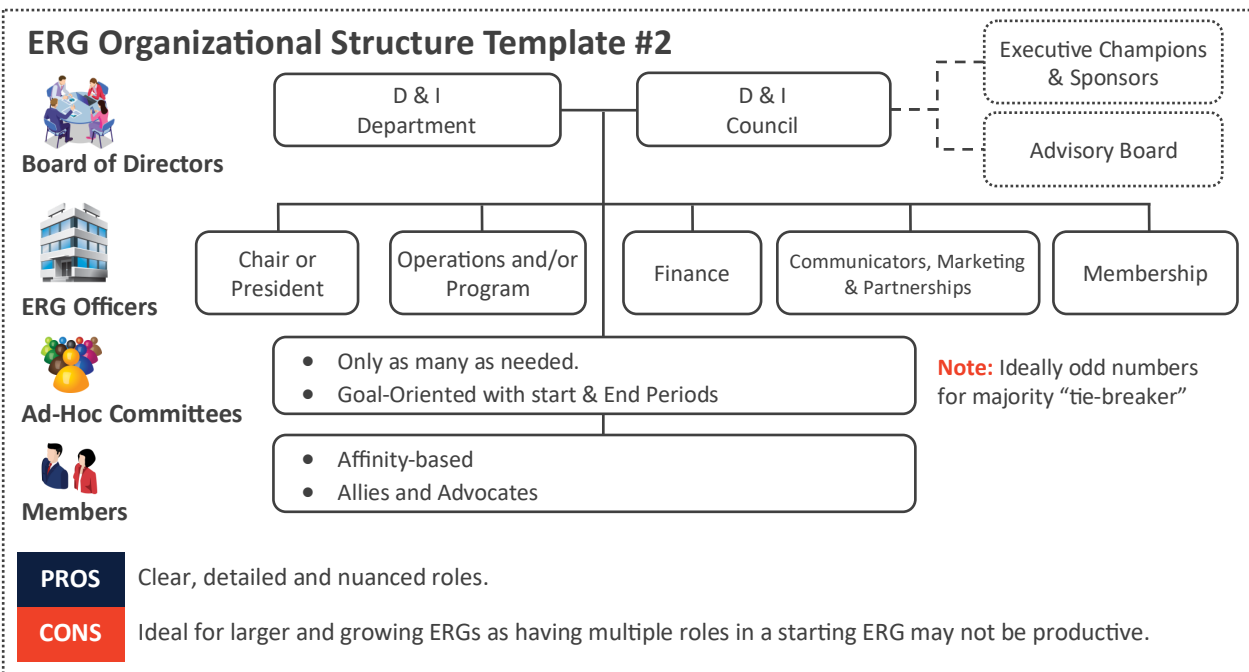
ERG Organizational Structure Template #2

Board of Directors

D & I Department

D & I Council

Executive Champions & Sponsors

Advisory Board

ERG Officers

Chair or President

Operations and/or Program

Finance

Communicators, Marketing & Partnerships

Membership

Ad-Hoc Committees

- Only as many as needed.
- Goal-Oriented with start & End Periods

Note: Ideally odd numbers for majority “tie-breaker”

Members

- Affinity-based
- Allies and Advocates

PROS Clear, detailed and nuanced roles.

CONS Ideal for larger and growing ERGs as having multiple roles in a starting ERG may not be productive.